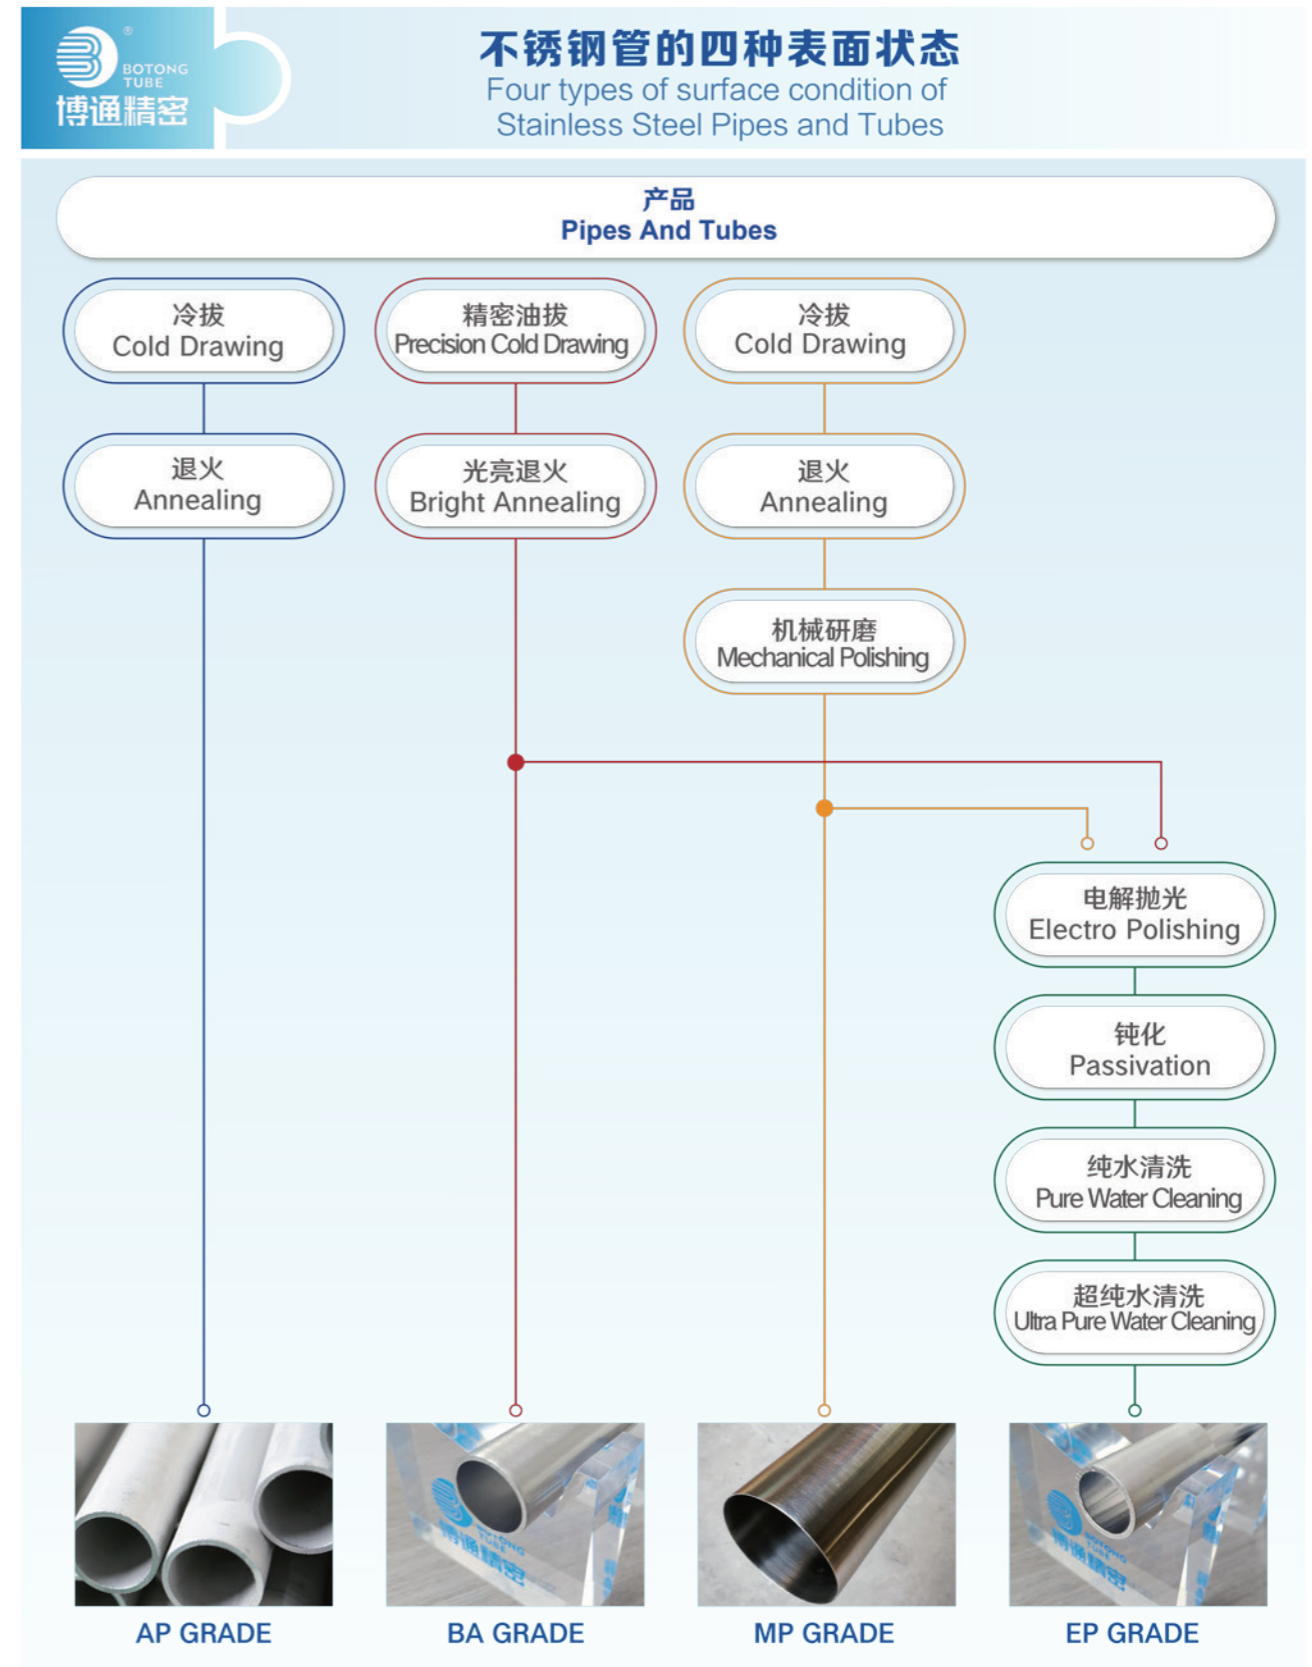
®
BOTONG TUBE
博通精密

不锈钢管的四种表面状态
Four types of surface condition of Stainless Steel Pipes and Tubes

产品
Pipes And Tubes

冷拔
Cold Drawing

精密油拔
Precision Cold Drawing

冷拔
Cold Drawing

退火
Annealing

光亮退火
Bright Annealing

退火
Annealing

机械研磨
Mechanical Polishing

电解抛光
Electro Polishing

钝化
Passivation

纯水清洗
Pure Water Cleaning

超纯水清洗
Ultra Pure Water Cleaning

AP GRADE

BA GRADE

MP GRADE

EP GRADE